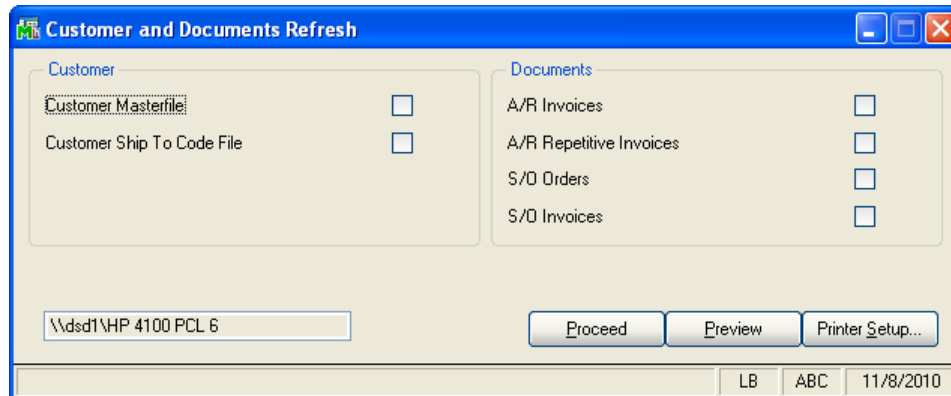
Customer and Documents Refresh

Customer

Customer Masterfile

Customer Ship To Code File

Documents

A/R Invoices

A/R Repetitive Invoices

S/O Orders

S/O Invoices

\\dsd1\HP 4100 PCL 6

Proceed

Preview

Printer Setup...

LB

ABC

11/8/2010